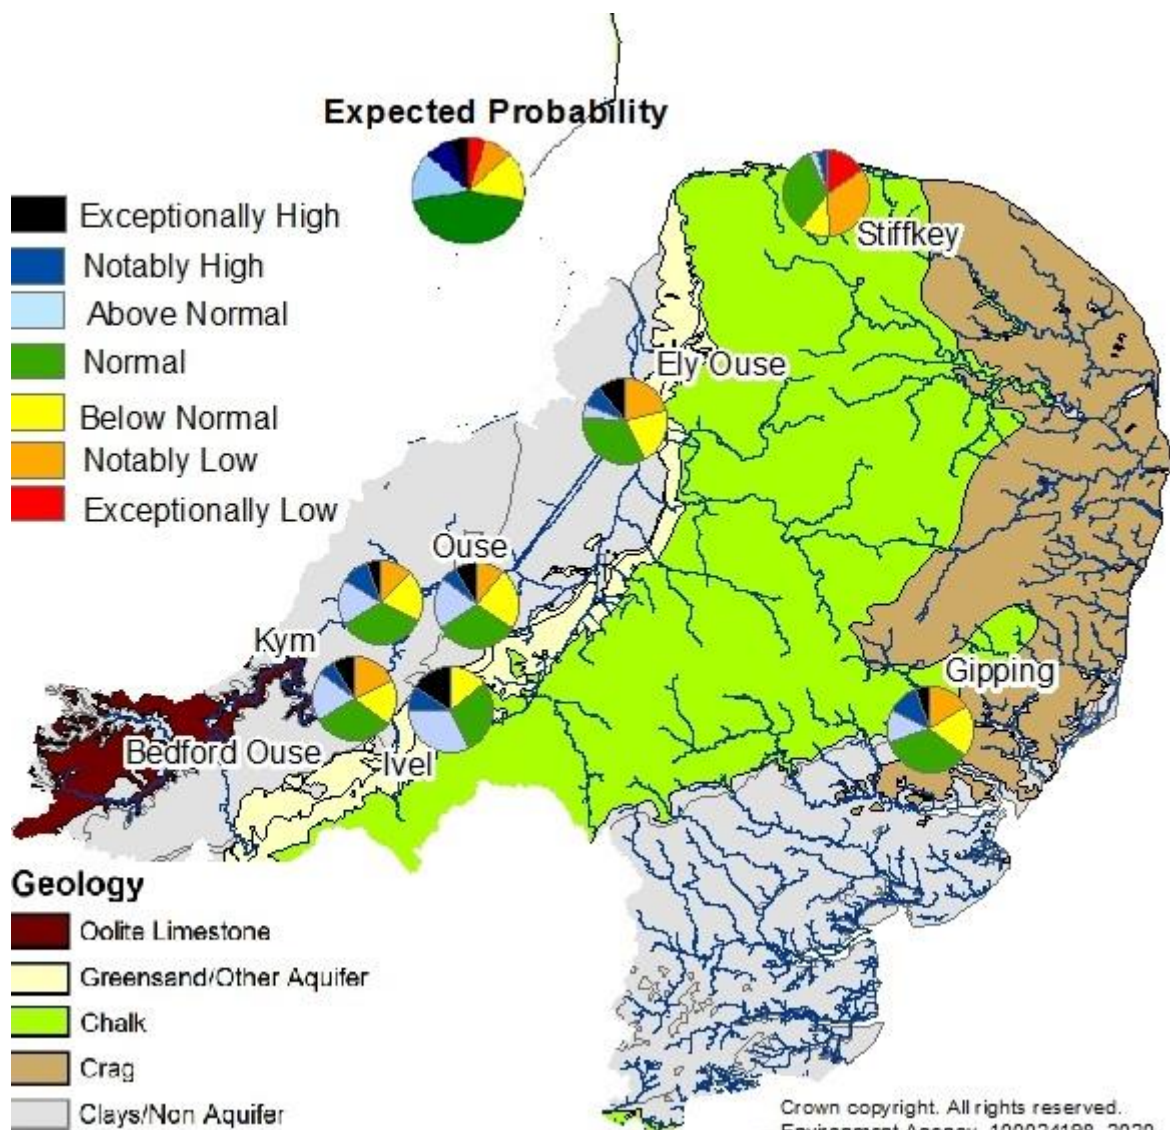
Expected Probability

Exceptionally High
Notably High
Above Normal
Normal
Below Normal
Notably Low
Exceptionally Low

Stiffkey
Ely Ouse
Ouse
Kym
Bedford Ouse
Ivel
Gipping

Geology
Oolite Limestone
Greensand/Other Aquifer
Chalk
Crag
Clays/Non Aquifer

Crown copyright. All rights reserved.
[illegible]